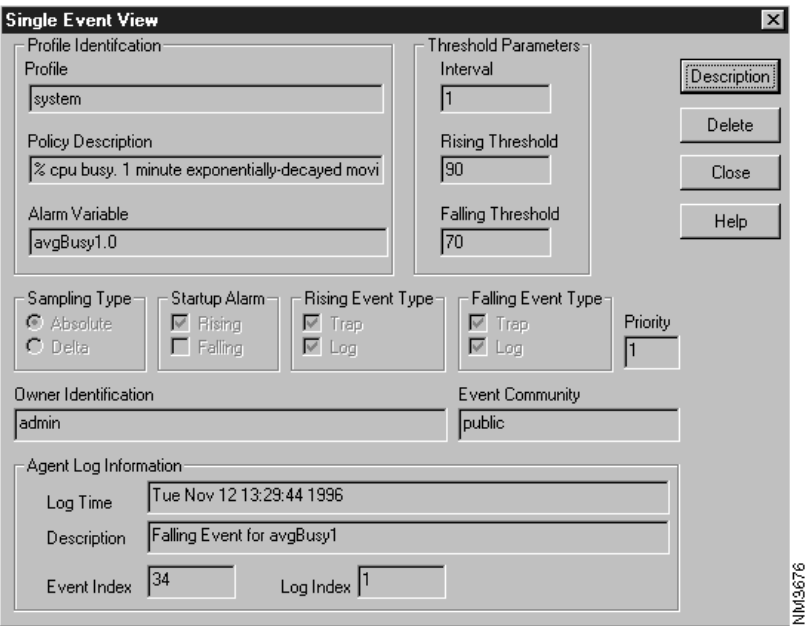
Single Event View

Profile Identifcation
Profile
system
Policy Description
% cpu busy. 1 minute exponentially-decayed movi
Alarm Variable
avgBusy1.0

Threshold Parameters
Interval
1
Rising Threshold
90
Falling Threshold
70

Description
Delete
Close
Help

Sampling Type
Absolute
Delta

Startup Alarm
Rising
Falling

Rising Event Type
Trap
Log

Falling Event Type
Trap
Log

Priority
1

Owner Identification
admin

Event Community
public

Agent Log Information
Log Time
Tue Nov 12 13:29:44 1996
Description
Falling Event for avgBusy1
Event Index
34
Log Index
1

NM3676